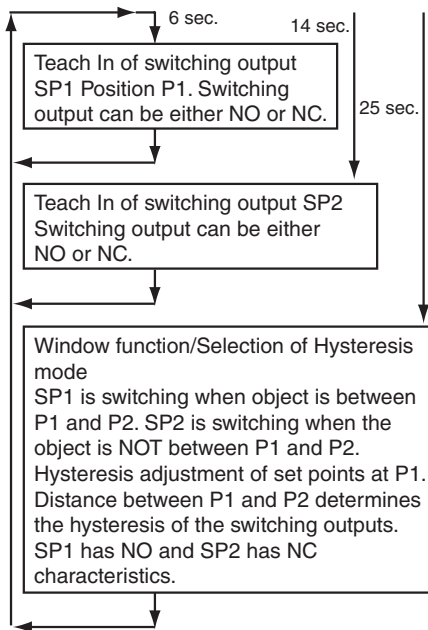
6 sec.

14 sec.

25 sec.

Teach In of switching output SP1 Position P1. Switching output can be either NO or NC.

Teach In of switching output SP2 Switching output can be either NO or NC.

Window function/Selection of Hysteresis mode
SP1 is switching when object is between P1 and P2. SP2 is switching when the object is NOT between P1 and P2. Hysteresis adjustment of set points at P1. Distance between P1 and P2 determines the hysteresis of the switching outputs. SP1 has NO and SP2 has NC characteristics.